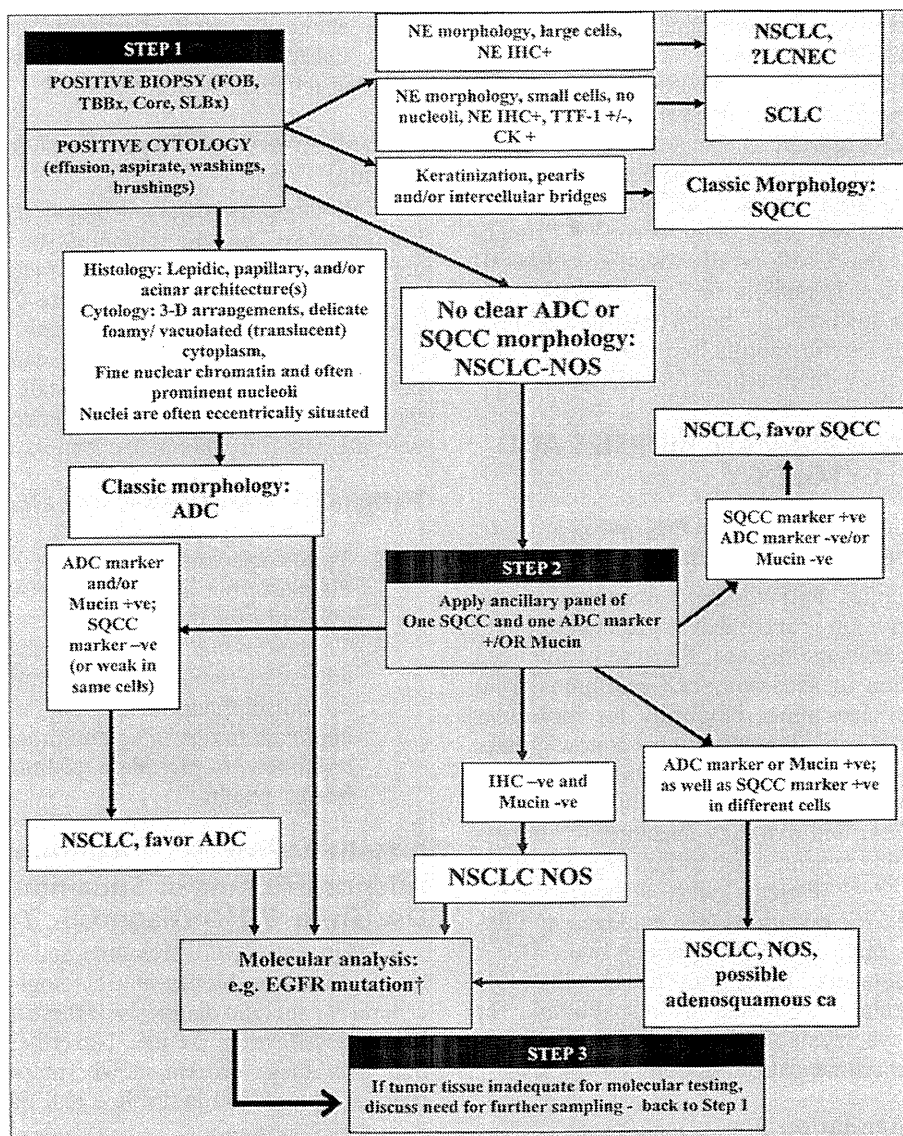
STEP 1

POSITIVE BIOPSY (FOB, TBBx, Core, SLBx)

POSITIVE CYTOLOGY (effusion, aspirate, washings, brushings)

NE morphology, large cells, NE IHC+

NSCLC, ?LCNEC

NE morphology, small cells, no nucleoli, NE IHC+, TTF-1 +/-, CK +

SCLC

Keratinization, pearls and/or intercellular bridges

Classic Morphology: SQCC

Histology: Lepidic, papillary, and/or acinar architecture(s)
Cytology: 3-D arrangements, delicate foamy/ vacuolated (translucent) cytoplasm,
Fine nuclear chromatin and often prominent nucleoli
Nuclei are often eccentrically situated

No clear ADC or SQCC morphology: NSCLC-NOS

NSCLC, favor SQCC

Classic morphology: ADC

SQCC marker +ve ADC marker -ve/or Mucin -ve

ADC marker and/or Mucin +ve; SQCC marker –ve (or weak in same cells)

STEP 2

Apply ancillary panel of One SQCC and one ADC marker +/OR Mucin

IHC –ve and Mucin -ve

ADC marker or Mucin +ve; as well as SQCC marker +ve in different cells

NSCLC, favor ADC

NSCLC NOS

Molecular analysis: e.g. EGFR mutation†

NSCLC, NOS, possible adenosquamous ca

STEP 3

If tumor tissue inadequate for molecular testing, discuss need for further sampling - back to Step 1